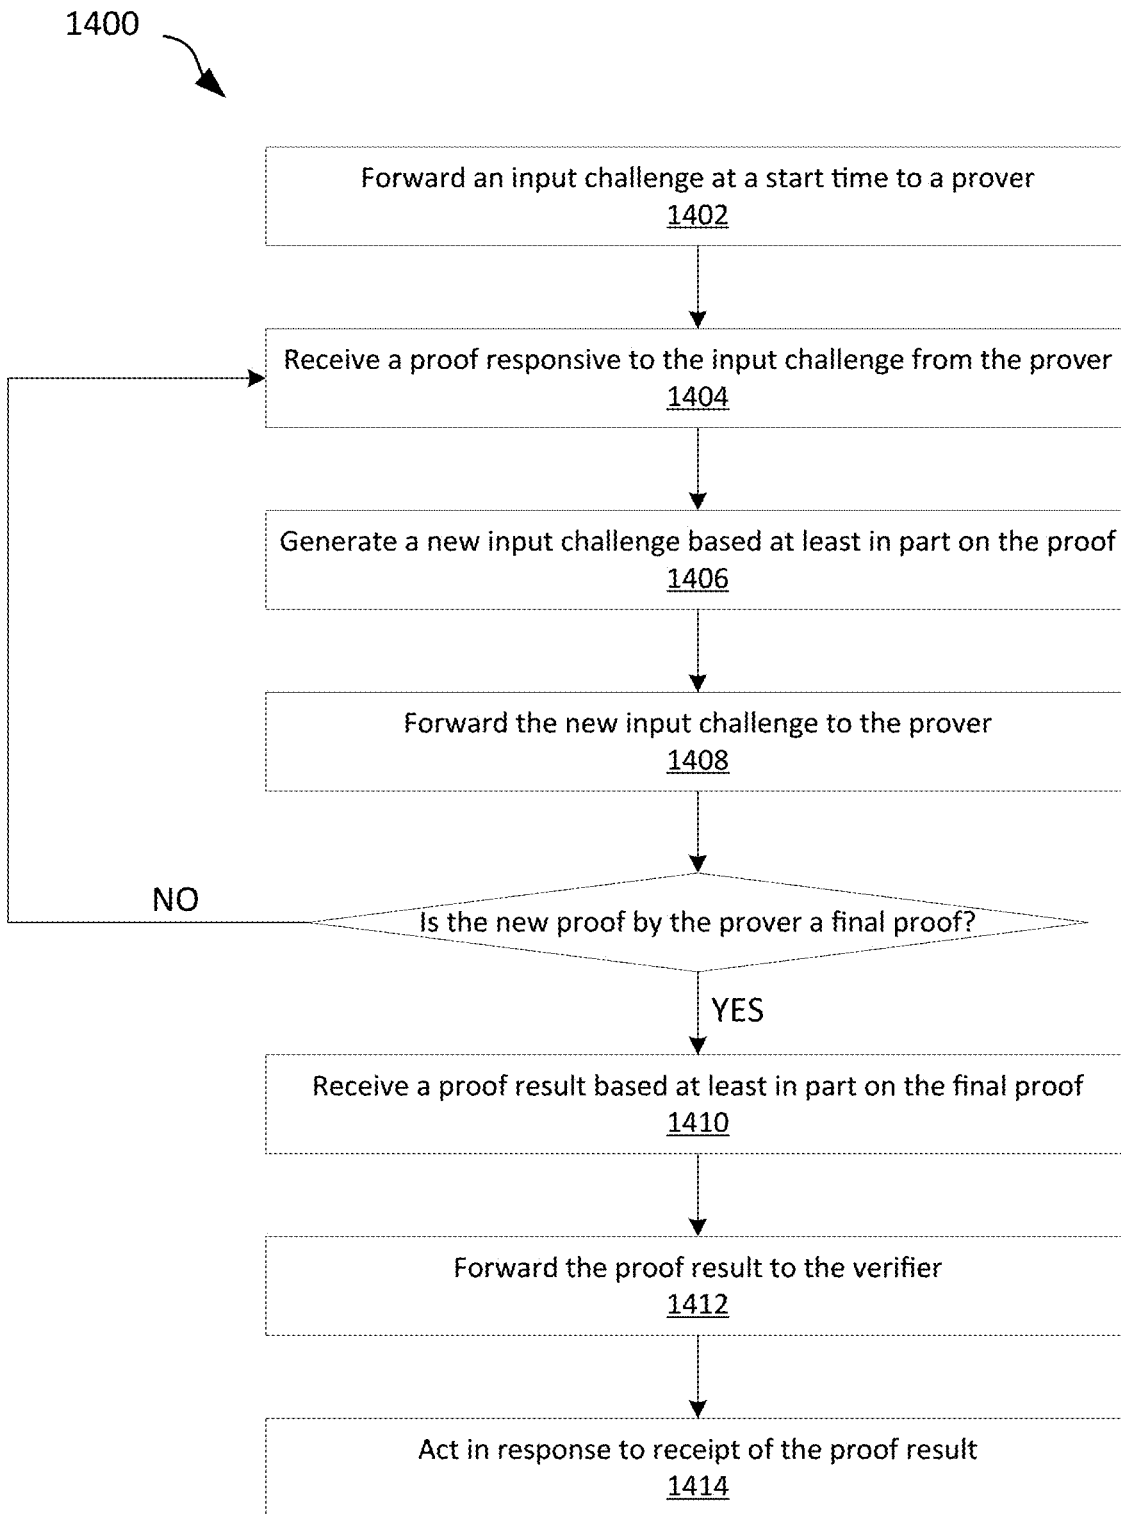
1400

Forward an input challenge at a start time to a prover
1402

Receive a proof responsive to the input challenge from the prover
1404

Generate a new input challenge based at least in part on the proof
1406

Forward the new input challenge to the prover
1408

NO

Is the new proof by the prover a final proof?

YES

Receive a proof result based at least in part on the final proof
1410

Forward the proof result to the verifier
1412

Act in response to receipt of the proof result
1414